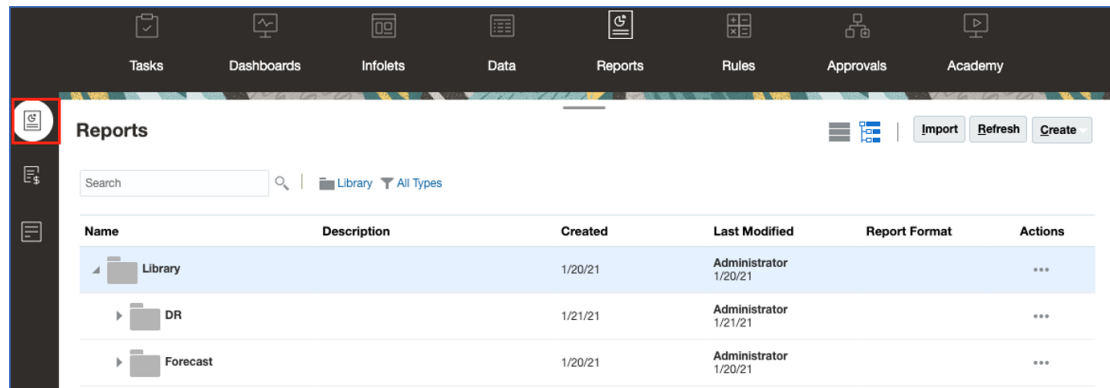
Tasks Dashboards Infolets Data Reports Rules Approvals Academy

Reports

Import Refresh Create

Search

Library All Types

| Name | Description | Created | Last Modified | Report Format | Actions |
|---|---|---|---|---|---|
| Library | | 1/20/21 | Administrator 1/20/21 | | ••• |
| DR | | 1/21/21 | Administrator 1/21/21 | | ••• |
| Forecast | | 1/20/21 | Administrator 1/20/21 | | ••• |